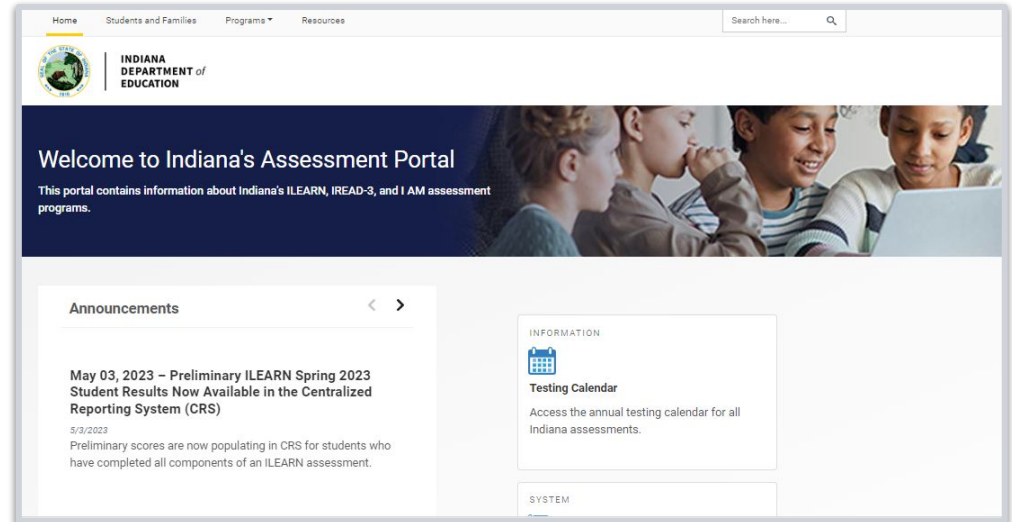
Home Students and Families Programs ▾ Resources

Search here...

INDIANA DEPARTMENT of EDUCATION

Welcome to Indiana's Assessment Portal

This portal contains information about Indiana's ILEARN, IREAD-3, and I AM assessment programs.

Announcements

May 03, 2023 – Preliminary ILEARN Spring 2023 Student Results Now Available in the Centralized Reporting System (CRS)

5/3/2023

Preliminary scores are now populating in CRS for students who have completed all components of an ILEARN assessment.

INFORMATION

Testing Calendar

Access the annual testing calendar for all Indiana assessments.

SYSTEM